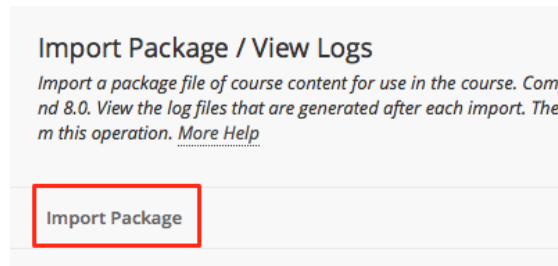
Import Package / View Logs

Import a package file of course content for use in the course. Com nd 8.0. View the log files that are generated after each import. The m this operation. More Help

Import Package